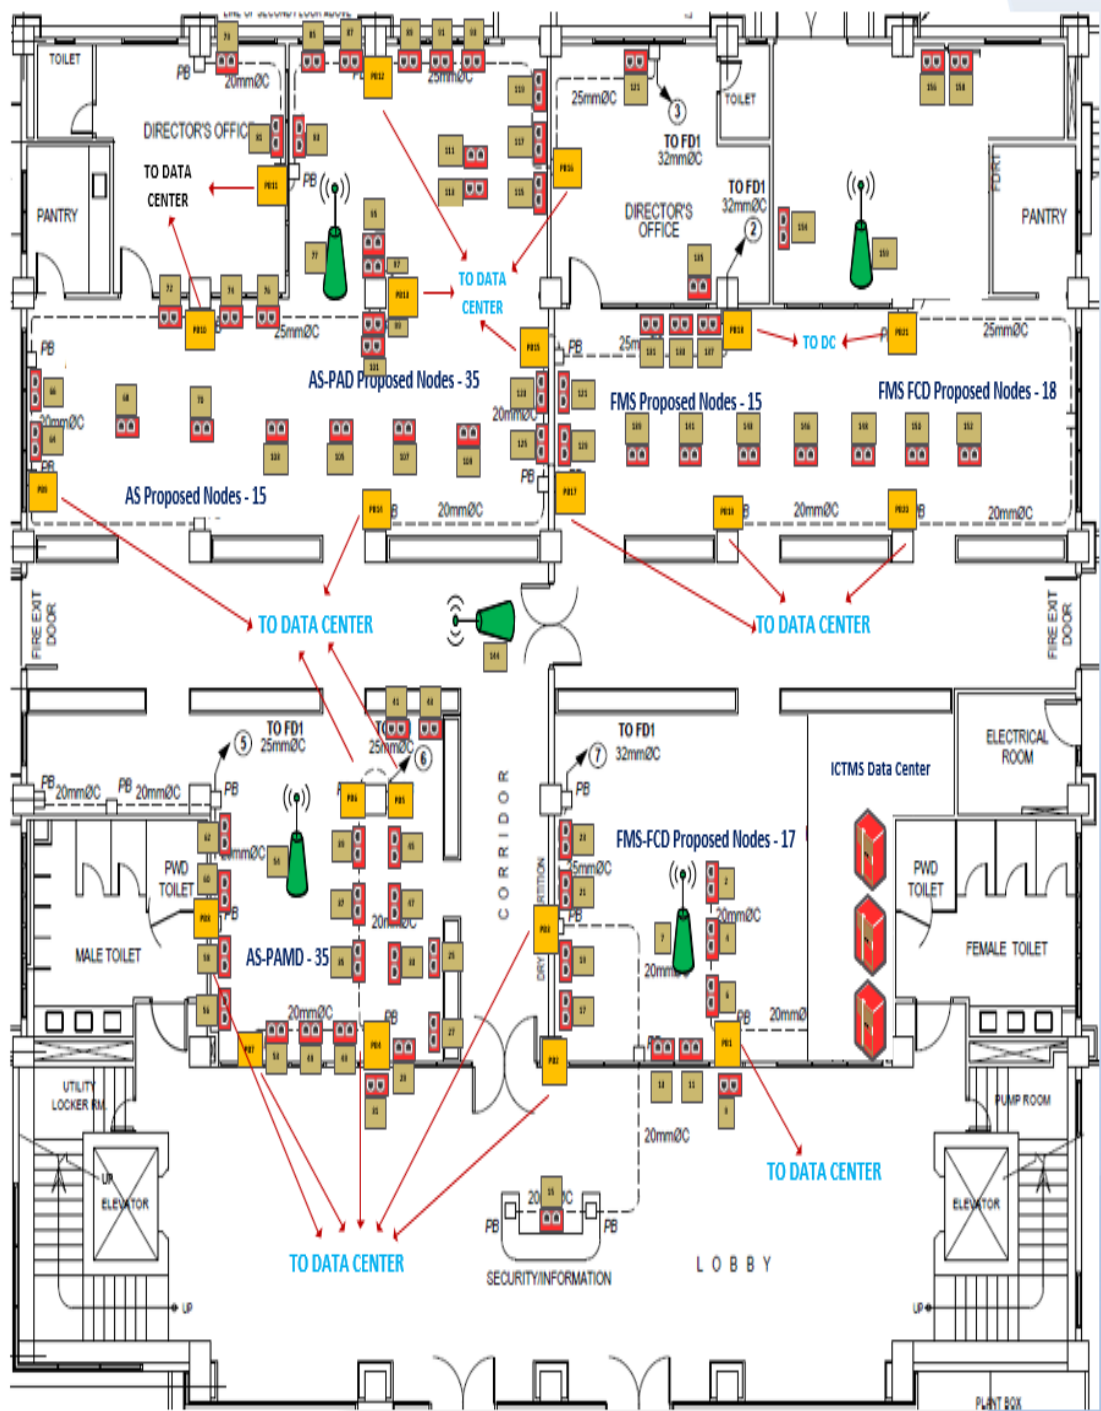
TOILET

PB

20mmØC

25mmØC

DIRECTOR'S OFFICE

TO DATA CENTER

PANTRY

PB

TO DATA CENTER

25mmØC

AS-PAD Proposed Nodes - 35

20mmØC

AS Proposed Nodes - 15

20mmØC

25mmØC

TOILET

TO FD1 32mmØC

3

DIRECTOR'S OFFICE

TO FD1 32mmØC

2

PANTRY

TO DC

25mmØC

FMS Proposed Nodes - 15

FMS FCD Proposed Nodes - 18

20mmØC

20mmØC

20mmØC

FIRE EXIT DOOR

TO DATA CENTER

TO DATA CENTER

FIRE EXIT DOOR

TO FD1 25mmØC

5

25mmØC

6

PB 20mmØC

PB 20mmØC

PB

PWD TOILET

MALE TOILET

AS-PAMD - 35

20mmØC

20mmØC

C O R R I D O R

TO FD1 32mmØC

7

PB

FMS-FCD Proposed Nodes - 17

ICTMS Data Center

ELECTRICAL ROOM

25mmØC

20mmØC

20mmØC

20mmØ

PWD TOILET

FEMALE TOILET

UTILITY LOCKER RM.

UP

ELEVATOR

20mmØC

TO DATA CENTER

TO DATA CENTER

PB

PB

SECURITY/INFORMATION

L O B B Y

PUMP ROOM

ELEVATOR

UP

UP

PLANT BOX